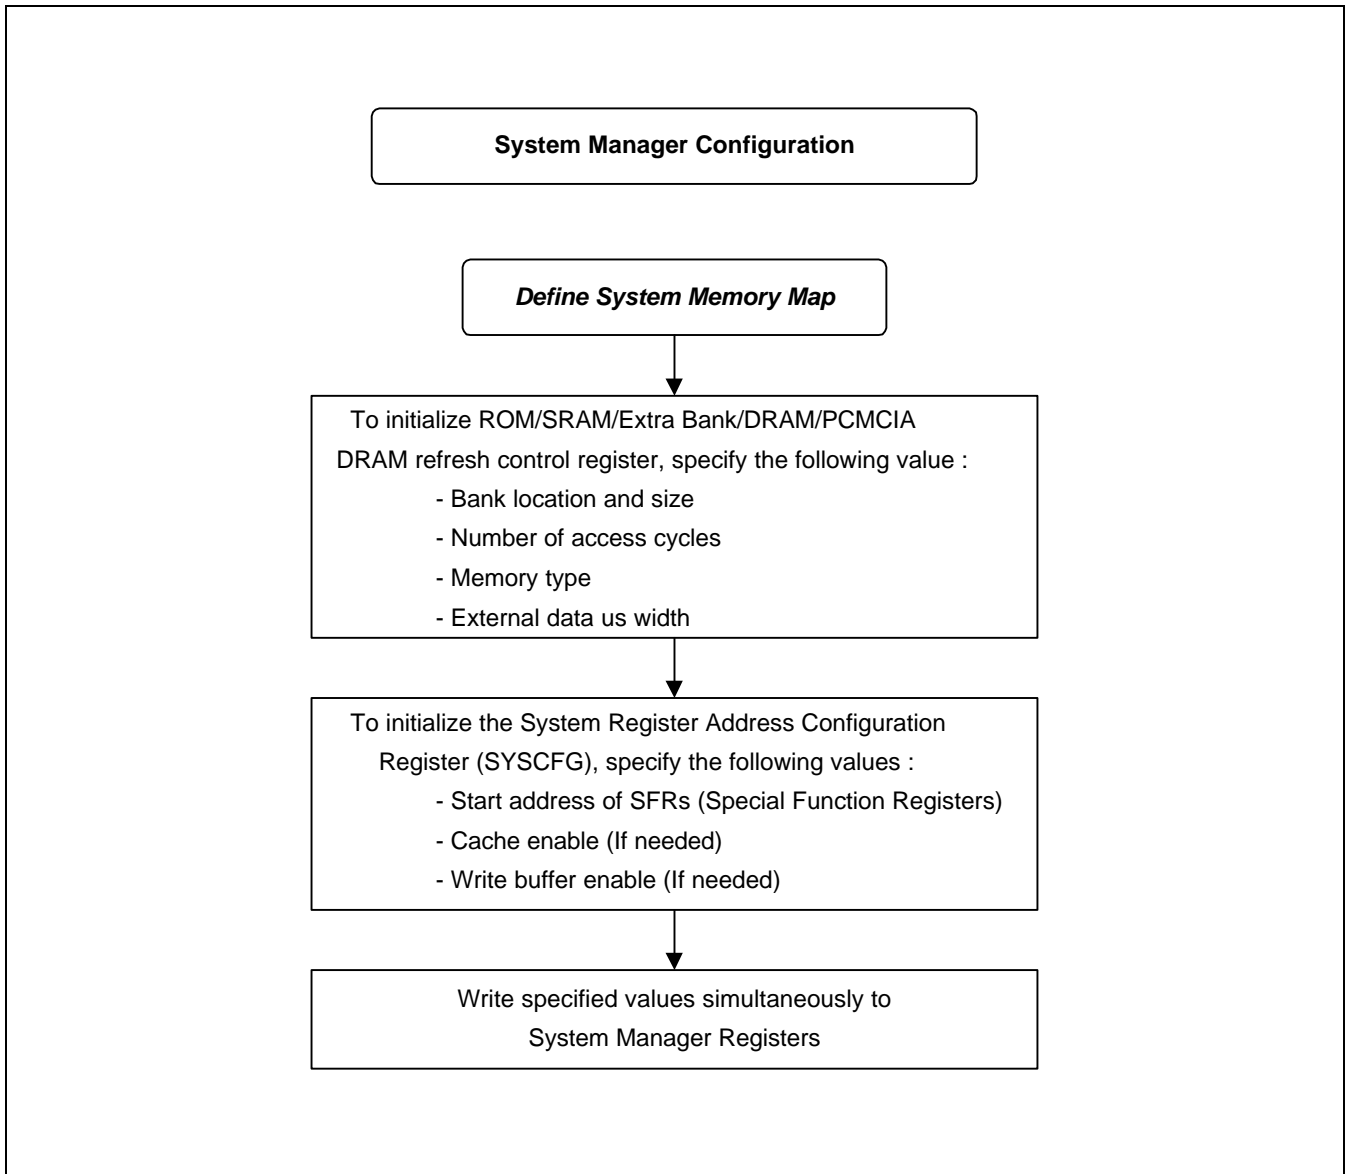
System Manager Configuration

*Define System Memory Map*

To initialize ROM/SRAM/Extra Bank/DRAM/PCMCIA
DRAM refresh control register, specify the following value :
- Bank location and size
- Number of access cycles
- Memory type
- External data us width

To initialize the System Register Address Configuration
Register (SYSCFG), specify the following values :
- Start address of SFRs (Special Function Registers)
- Cache enable (If needed)
- Write buffer enable (If needed)

Write specified values simultaneously to
System Manager Registers